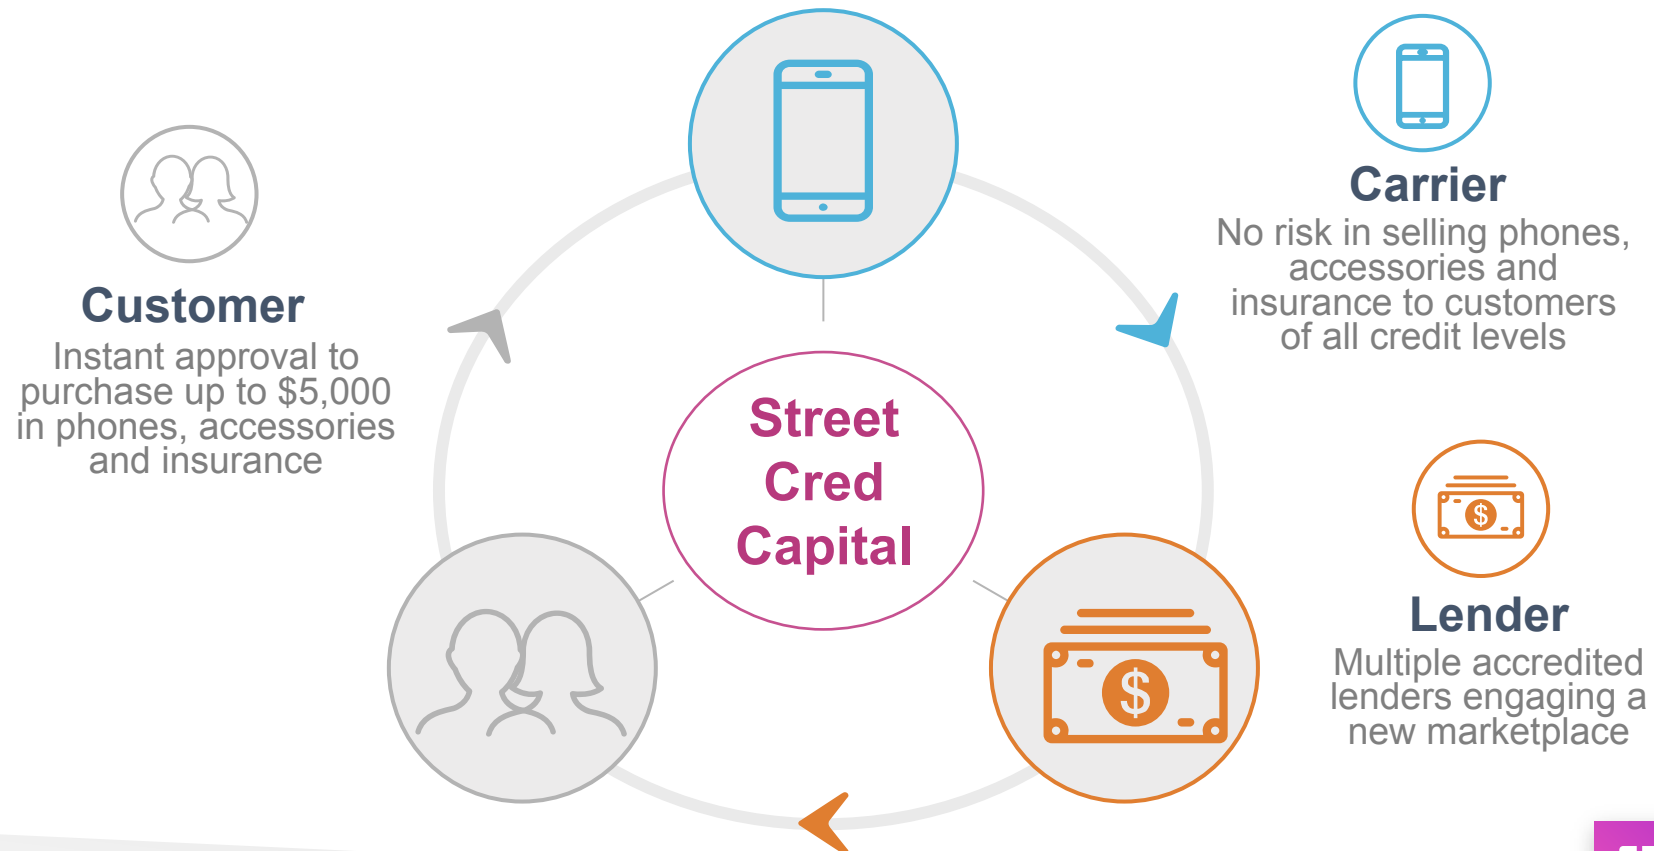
Customer
Instant approval to purchase up to $5,000 in phones, accessories and insurance

Street Cred Capital

Carrier
No risk in selling phones, accessories and insurance to customers of all credit levels

$

Lender
Multiple accredited lenders engaging a new marketplace